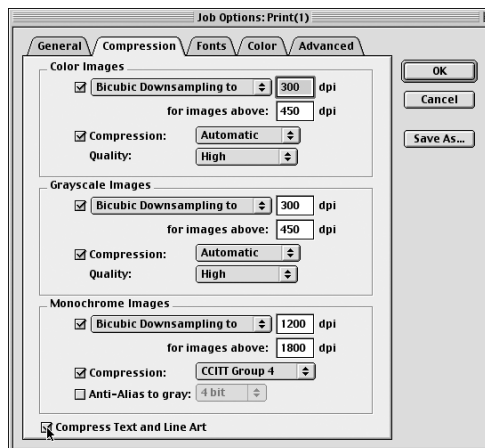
Job Options: Print(1)

General
Compression
Fonts
Color
Advanced

Color Images
☑ Bicubic Downsampling to 300 dpi
for images above: 450 dpi
☑ Compression: Automatic
Quality: High

Grayscale Images
☑ Bicubic Downsampling to 300 dpi
for images above: 450 dpi
☑ Compression: Automatic
Quality: High

Monochrome Images
☑ Bicubic Downsampling to 1200 dpi
for images above: 1800 dpi
☑ Compression: CCITT Group 4
☐ Anti-Alias to gray: 4 bit

☑ Compress Text and Line Art

OK
Cancel
Save As...